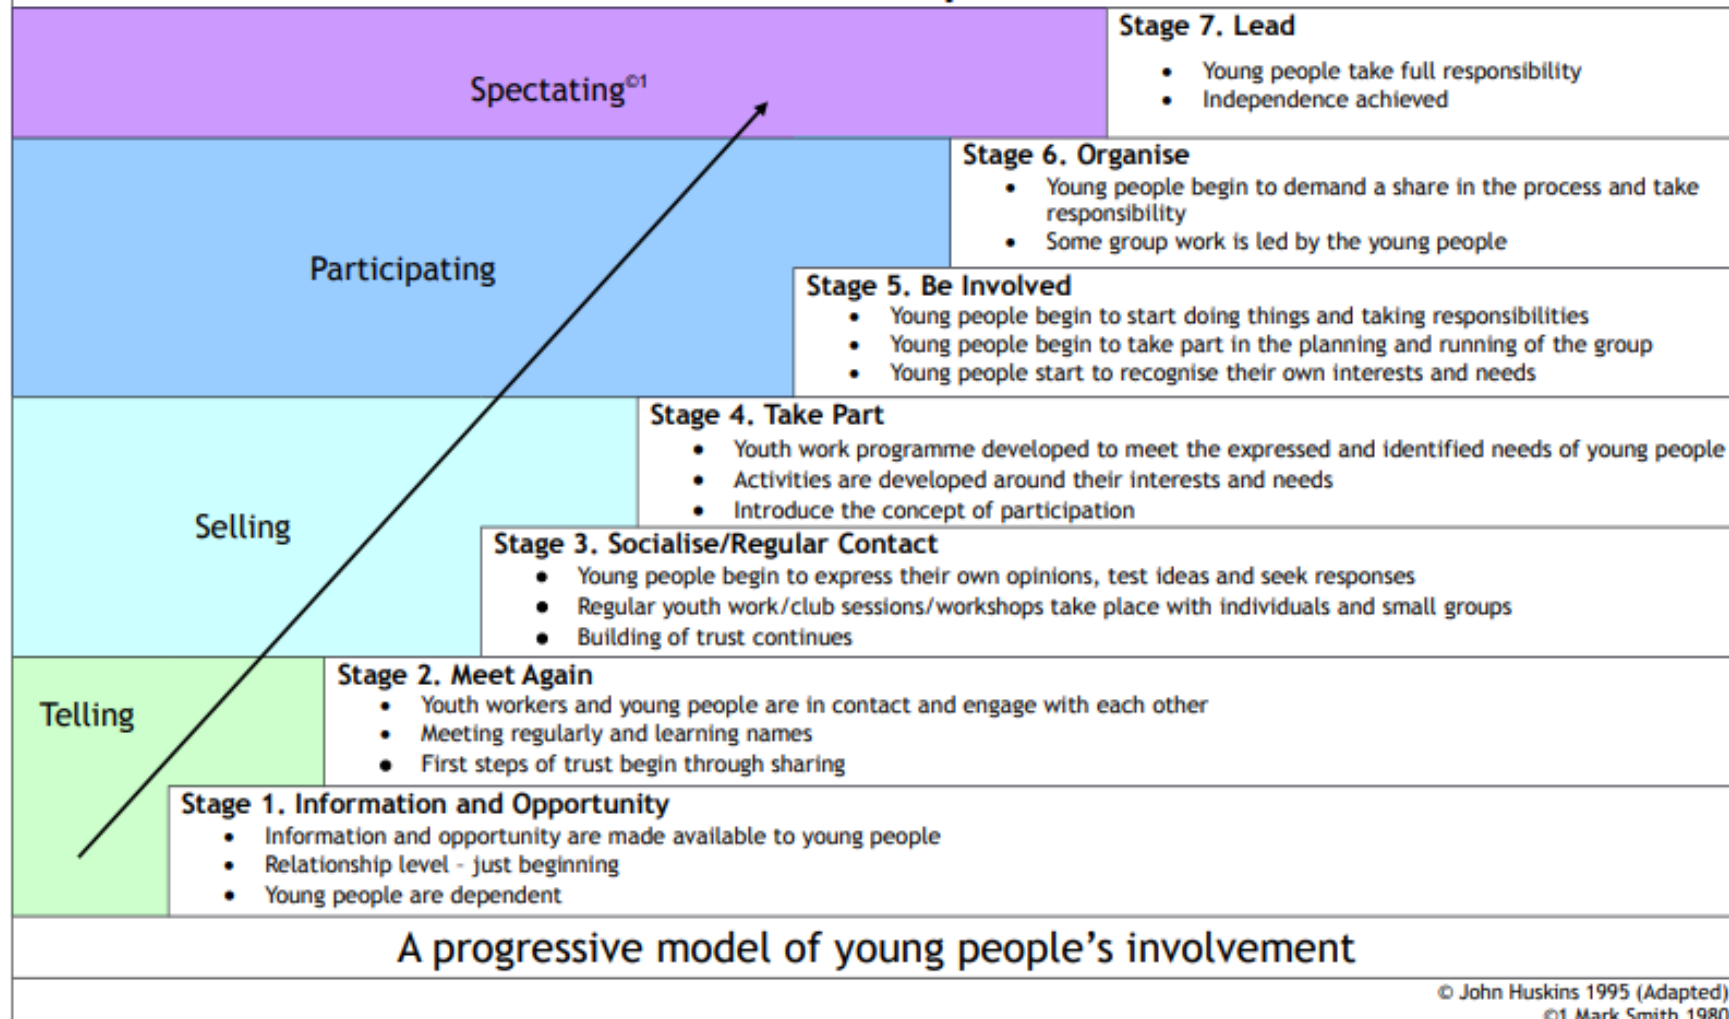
Spectating$^{©1}$

Stage 7. Lead
• Young people take full responsibility
• Independence achieved

Participating

Stage 6. Organise
• Young people begin to demand a share in the process and take responsibility
• Some group work is led by the young people

Stage 5. Be Involved
• Young people begin to start doing things and taking responsibilities
• Young people begin to take part in the planning and running of the group
• Young people start to recognise their own interests and needs

Selling

Stage 4. Take Part
• Youth work programme developed to meet the expressed and identified needs of young people
• Activities are developed around their interests and needs
• Introduce the concept of participation

Stage 3. Socialise/Regular Contact
• Young people begin to express their own opinions, test ideas and seek responses
• Regular youth work/club sessions/workshops take place with individuals and small groups
• Building of trust continues

Telling

Stage 2. Meet Again
• Youth workers and young people are in contact and engage with each other
• Meeting regularly and learning names
• First steps of trust begin through sharing

Stage 1. Information and Opportunity
• Information and opportunity are made available to young people
• Relationship level - just beginning
• Young people are dependent

A progressive model of young people's involvement

© John Huskins 1995 (Adapted)
©1 Mark Smith 1980